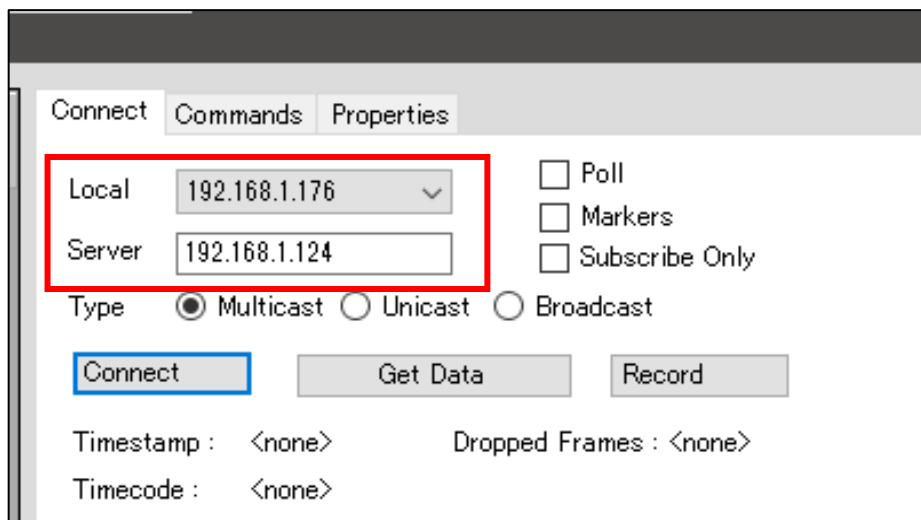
Connect Commands Properties

Local 192.168.1.176

Server 192.168.1.124

Poll

Markers

Subscribe Only

Type Multicast Unicast Broadcast

Connect Get Data Record

Timestamp : <none> Dropped Frames : <none>

Timecode : <none>